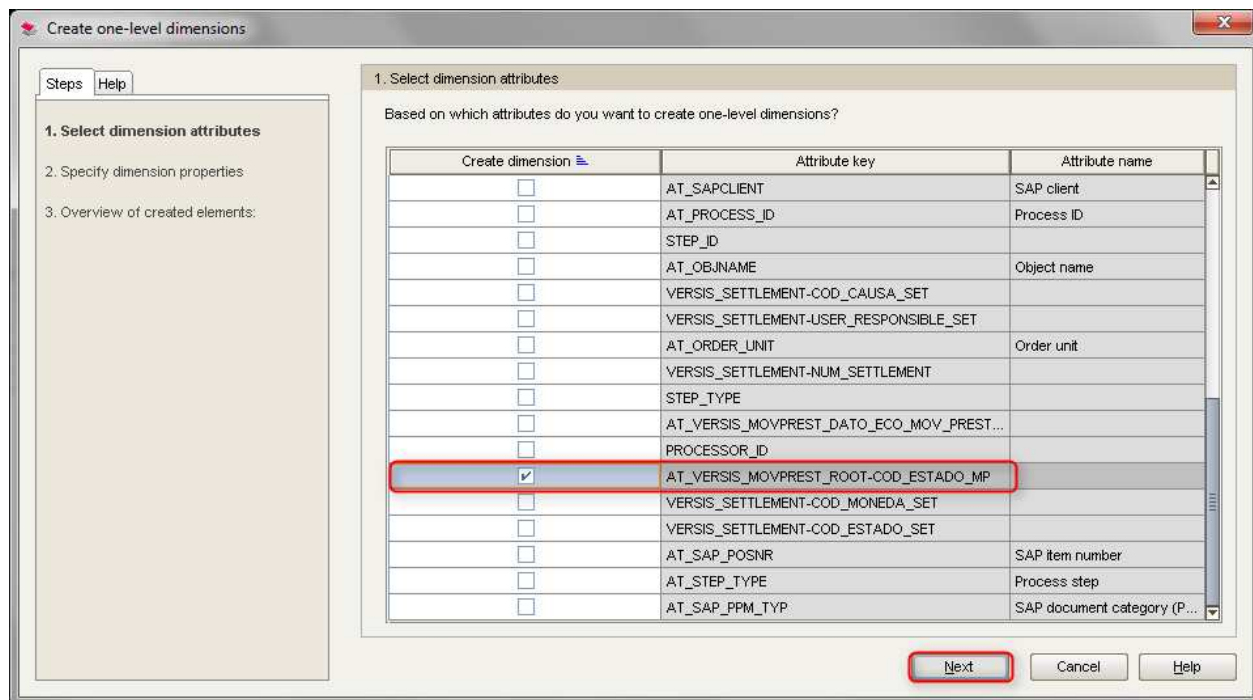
Create one-level dimensions

Steps | Help

1. Select dimension attributes

2. Specify dimension properties

3. Overview of created elements:

1. Select dimension attributes

Based on which attributes do you want to create one-level dimensions?

| Create dimension | Attribute key | Attribute name |
|---|---|---|
| ☐ | AT_SAPCLIENT | SAP client |
| ☐ | AT_PROCESS_ID | Process ID |
| ☐ | STEP_ID | |
| ☐ | AT_OBJNAME | Object name |
| ☐ | VERSIS_SETTLEMENT-COD_CAUSA_SET | |
| ☐ | VERSIS_SETTLEMENT-USER_RESPONSIBLE_SET | |
| ☐ | AT_ORDER_UNIT | Order unit |
| ☐ | VERSIS_SETTLEMENT-NUM_SETTLEMENT | |
| ☐ | STEP_TYPE | |
| ☐ | AT_VERSIS_MOVPREST_DATO_ECO_MOV_PREST... | |
| ☐ | PROCESSOR_ID | |
| ☑ | AT_VERSIS_MOVPREST_ROOT-COD_ESTADO_MP | |
| ☐ | VERSIS_SETTLEMENT-COD_MONEDA_SET | |
| ☐ | VERSIS_SETTLEMENT-COD_ESTADO_SET | |
| ☐ | AT_SAP_POSNR | SAP item number |
| ☐ | AT_STEP_TYPE | Process step |
| ☐ | AT_SAP_PPM_TYP | SAP document category (P... |

Next | Cancel | Help